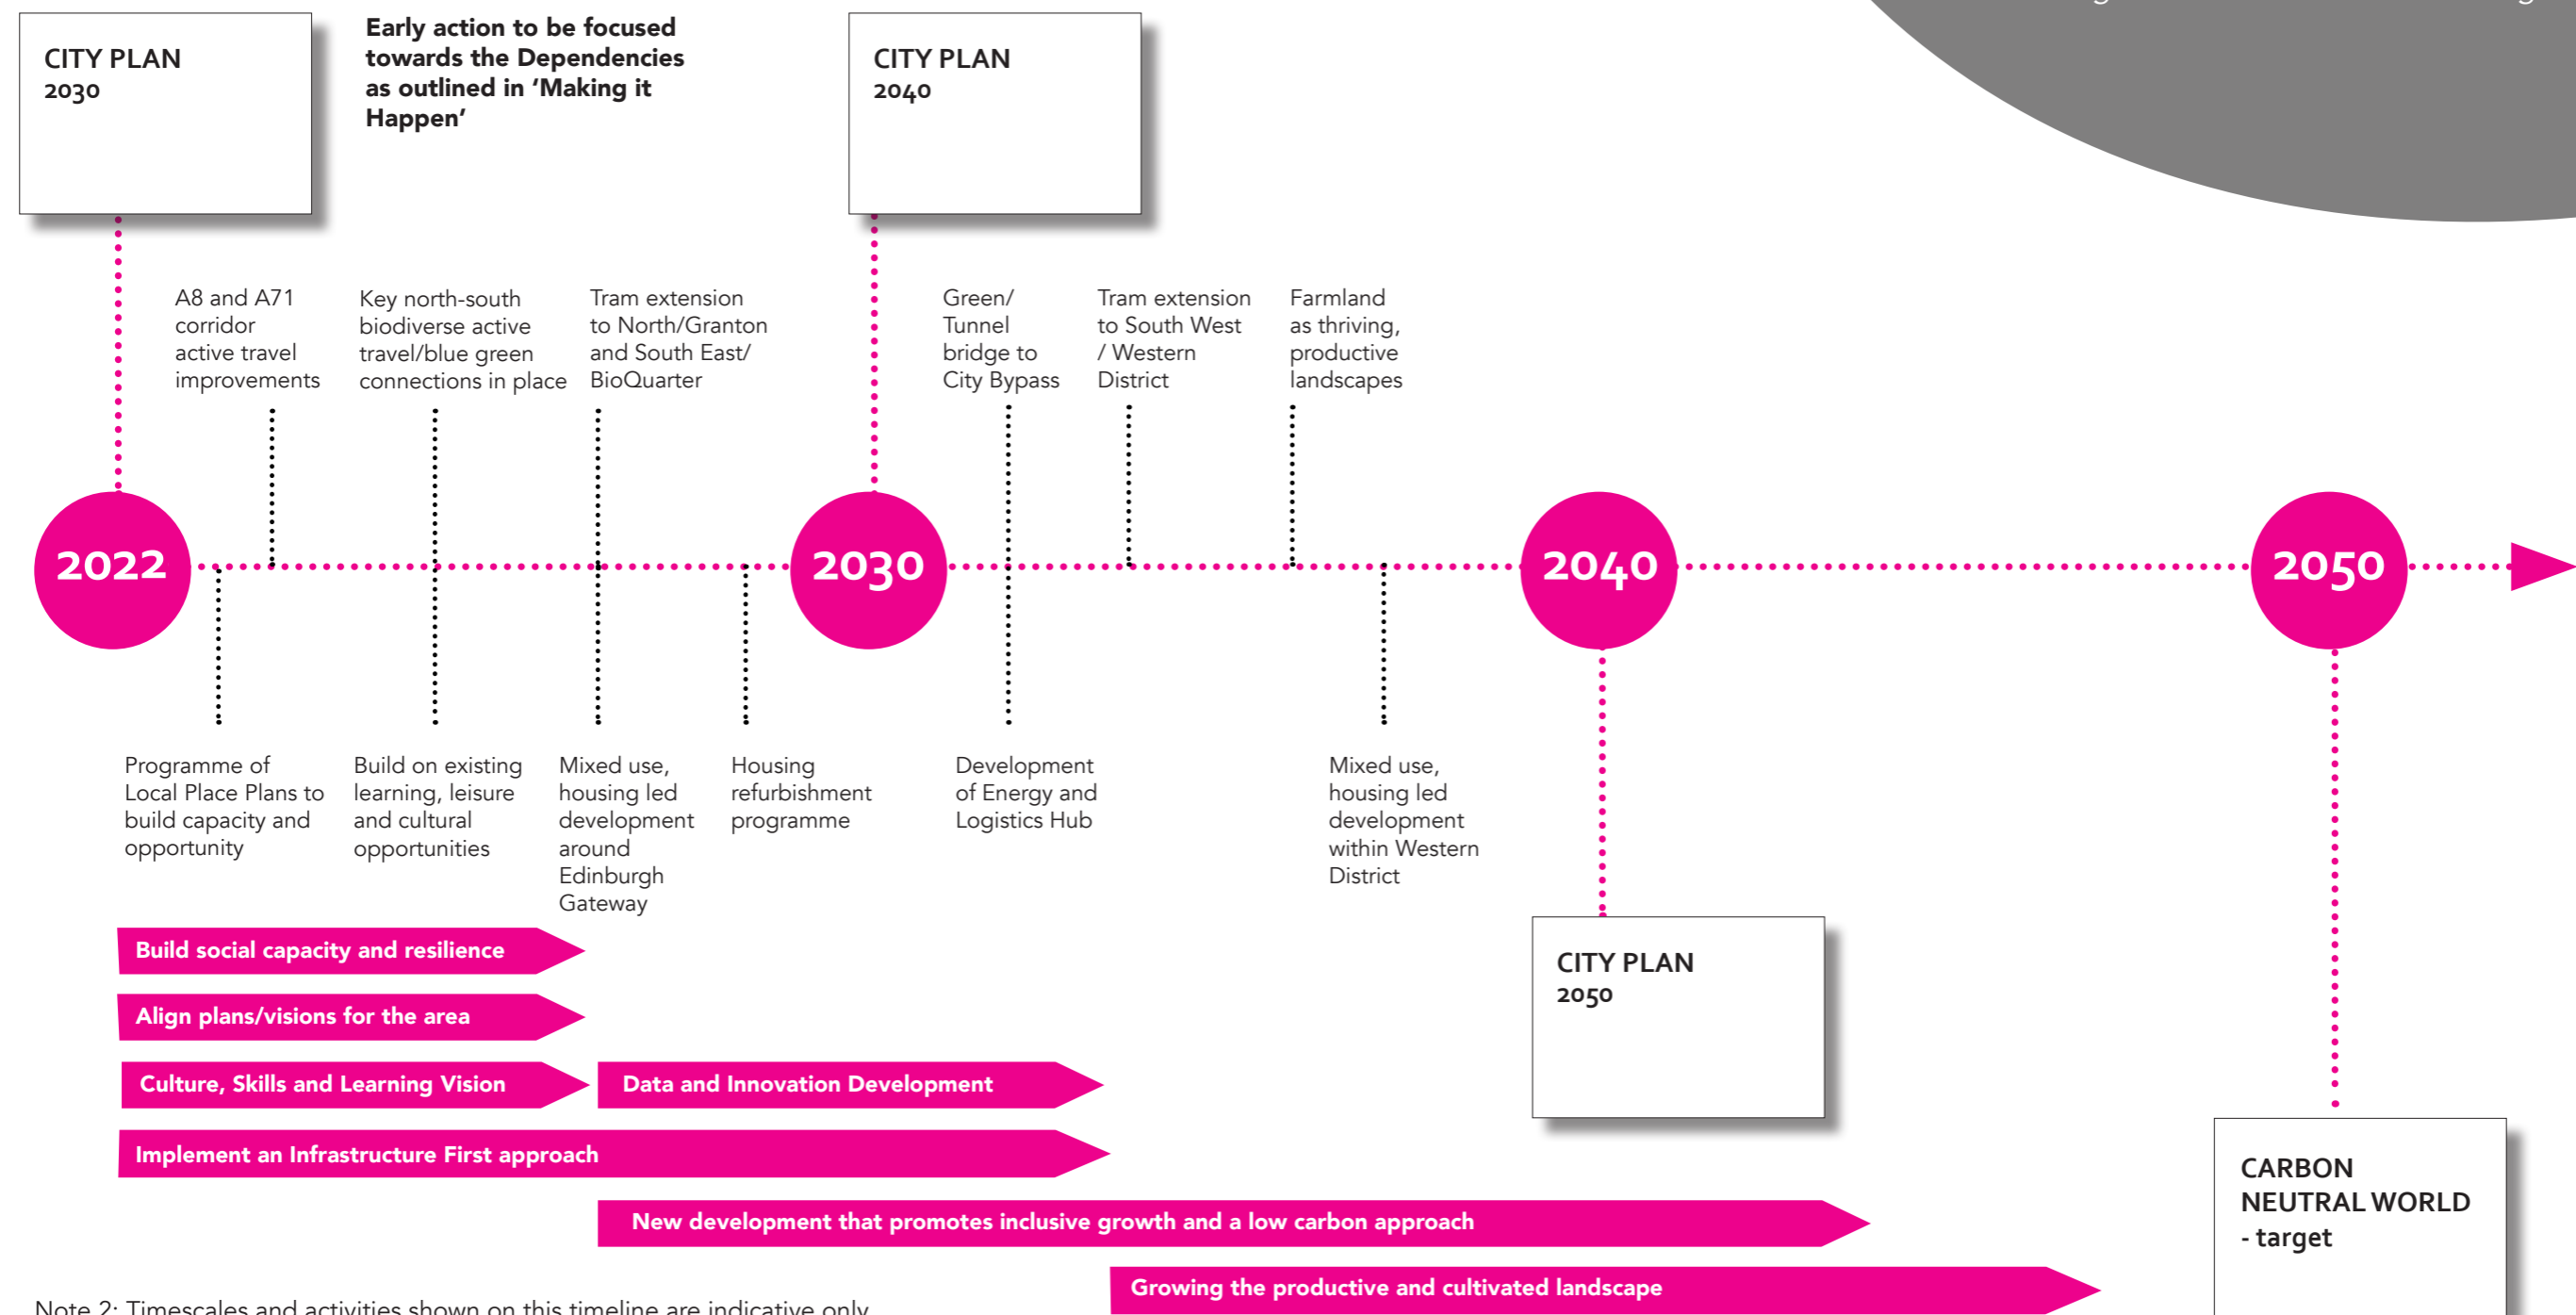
CITY PLAN
2030

Early action to be focused towards the Dependencies as outlined in 'Making it Happen'

CITY PLAN
2040

A8 and A71 corridor active travel improvements

Key north-south biodiverse active travel/blue green connections in place

Tram extension to North/Granton and South East/ BioQuarter

Green/ Tunnel bridge to City Bypass

Tram extension to South West / Western District

Farmland as thriving, productive landscapes

2022

2030

2040

2050

Programme of Local Place Plans to build capacity and opportunity

Build on existing learning, leisure and cultural opportunities

Mixed use, housing led development around Edinburgh Gateway

Housing refurbishment programme

Development of Energy and Logistics Hub

Mixed use, housing led development within Western District

Build social capacity and resilience

Align plans/visions for the area

Culture, Skills and Learning Vision

Data and Innovation Development

Implement an Infrastructure First approach

New development that promotes inclusive growth and a low carbon approach

Growing the productive and cultivated landscape

CITY PLAN
2050

CARBON NEUTRAL WORLD - target

Note 2: Timescales and activities shown on this timeline are indicative only